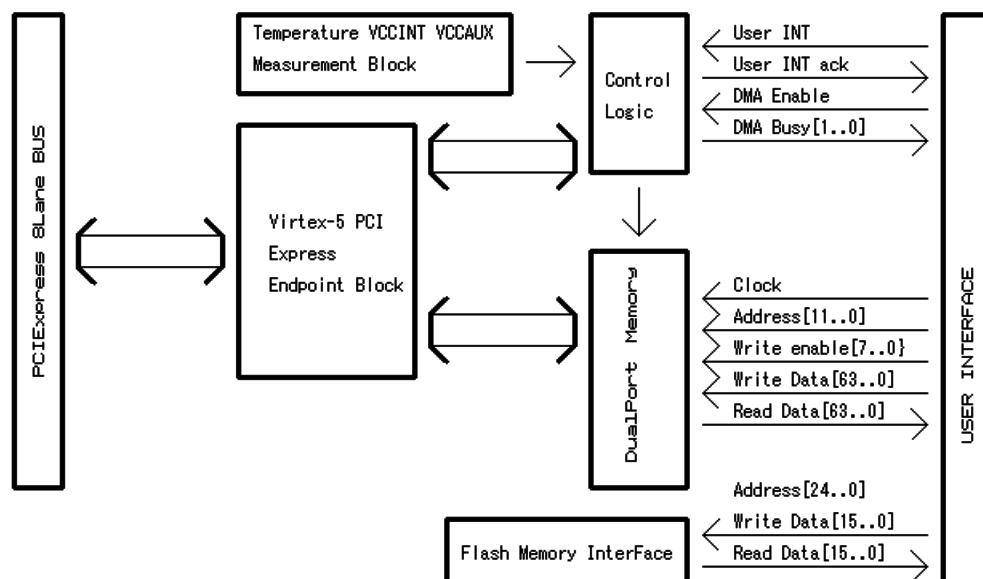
PCIExpress 8Lane BUS

Temperature VCCINT VCCAUX Measurement Block

Virtex-5 PCI Express Endpoint Block

Control Logic

DualPort Memory

Flash Memory InterFace

User INT
User INT ack
DMA Enable
DMA Busy[1..0]

Clock
Address[11..0]
Write enable[7..0}
Write Data[63..0]
Read Data[63..0]

Address[24..0]
Write Data[15..0]
Read Data[15..0]

USER INTERFACE